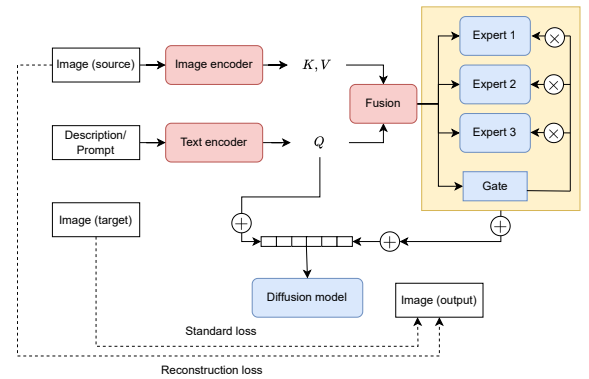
Image (source)

Image encoder

$K, V$

Fusion

Expert 1

Expert 2

Expert 3

Gate

Description/ Prompt

Text encoder

$Q$

Image (target)

Diffusion model

Image (output)

Standard loss

Reconstruction loss